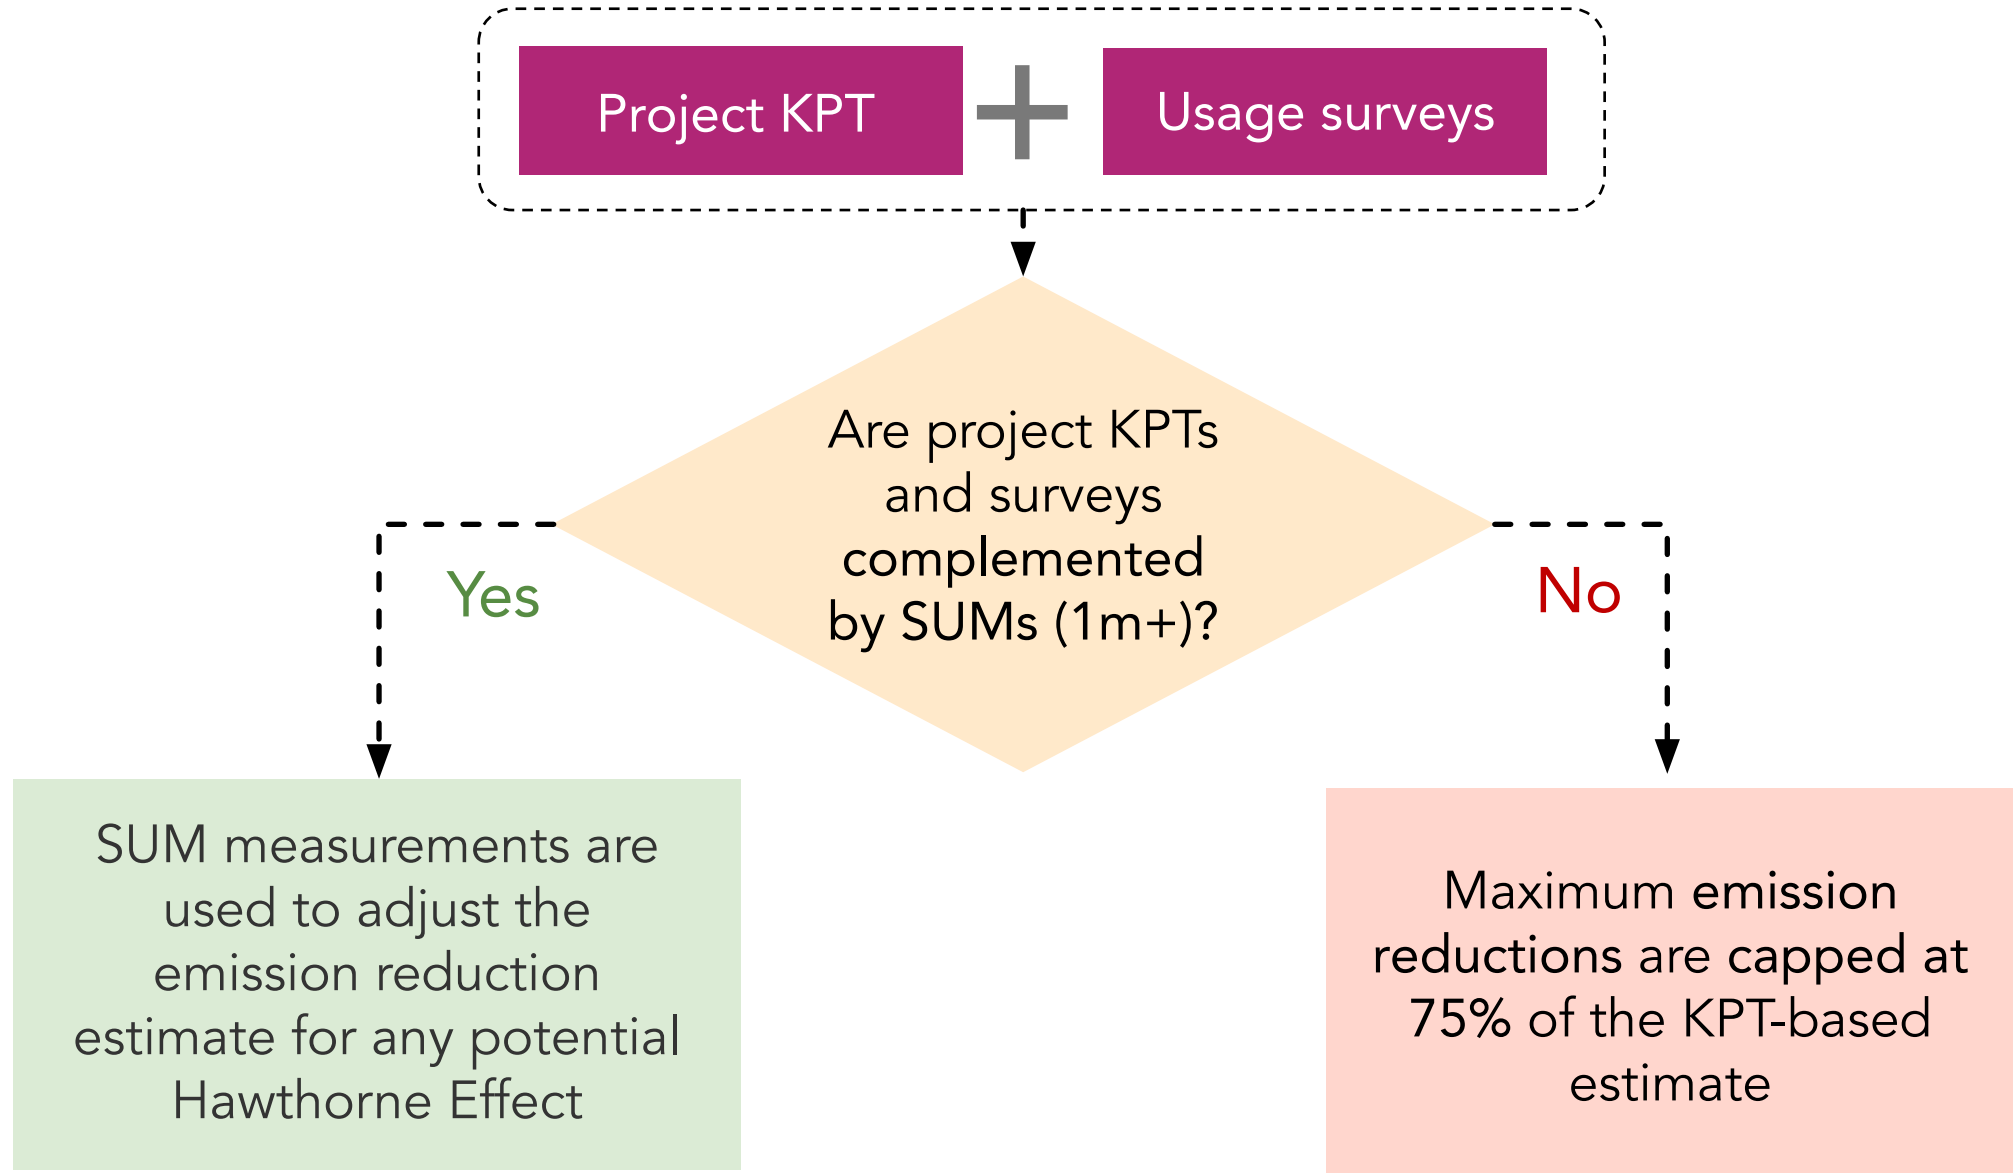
Project KPT

Usage surveys

Are project KPTs and surveys complemented by SUMs (1m+)?

Yes

No

SUM measurements are used to adjust the emission reduction estimate for any potential Hawthorne Effect

Maximum emission reductions are capped at 75% of the KPT-based estimate